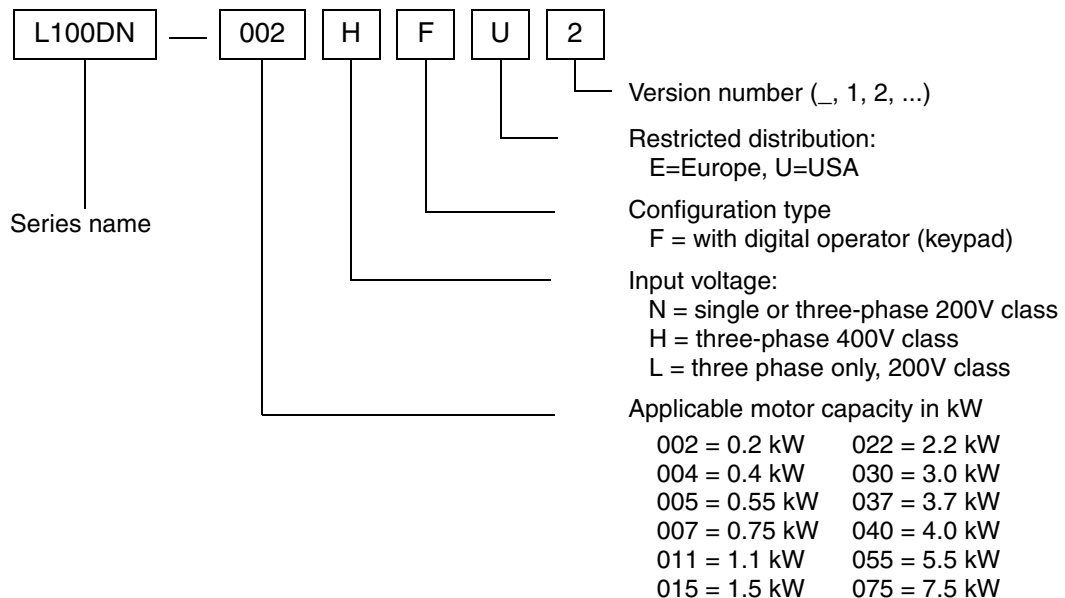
L100DN — 002 H F U 2

Version number (_, 1, 2, ...)

Restricted distribution:
E=Europe, U=USA

Series name

Configuration type
F = with digital operator (keypad)

Input voltage:
N = single or three-phase 200V class
H = three-phase 400V class
L = three phase only, 200V class

Applicable motor capacity in kW

| | |
|---|---|
| 002 = 0.2 kW | 022 = 2.2 kW |
| 004 = 0.4 kW | 030 = 3.0 kW |
| 005 = 0.55 kW | 037 = 3.7 kW |
| 007 = 0.75 kW | 040 = 4.0 kW |
| 011 = 1.1 kW | 055 = 5.5 kW |
| 015 = 1.5 kW | 075 = 7.5 kW |